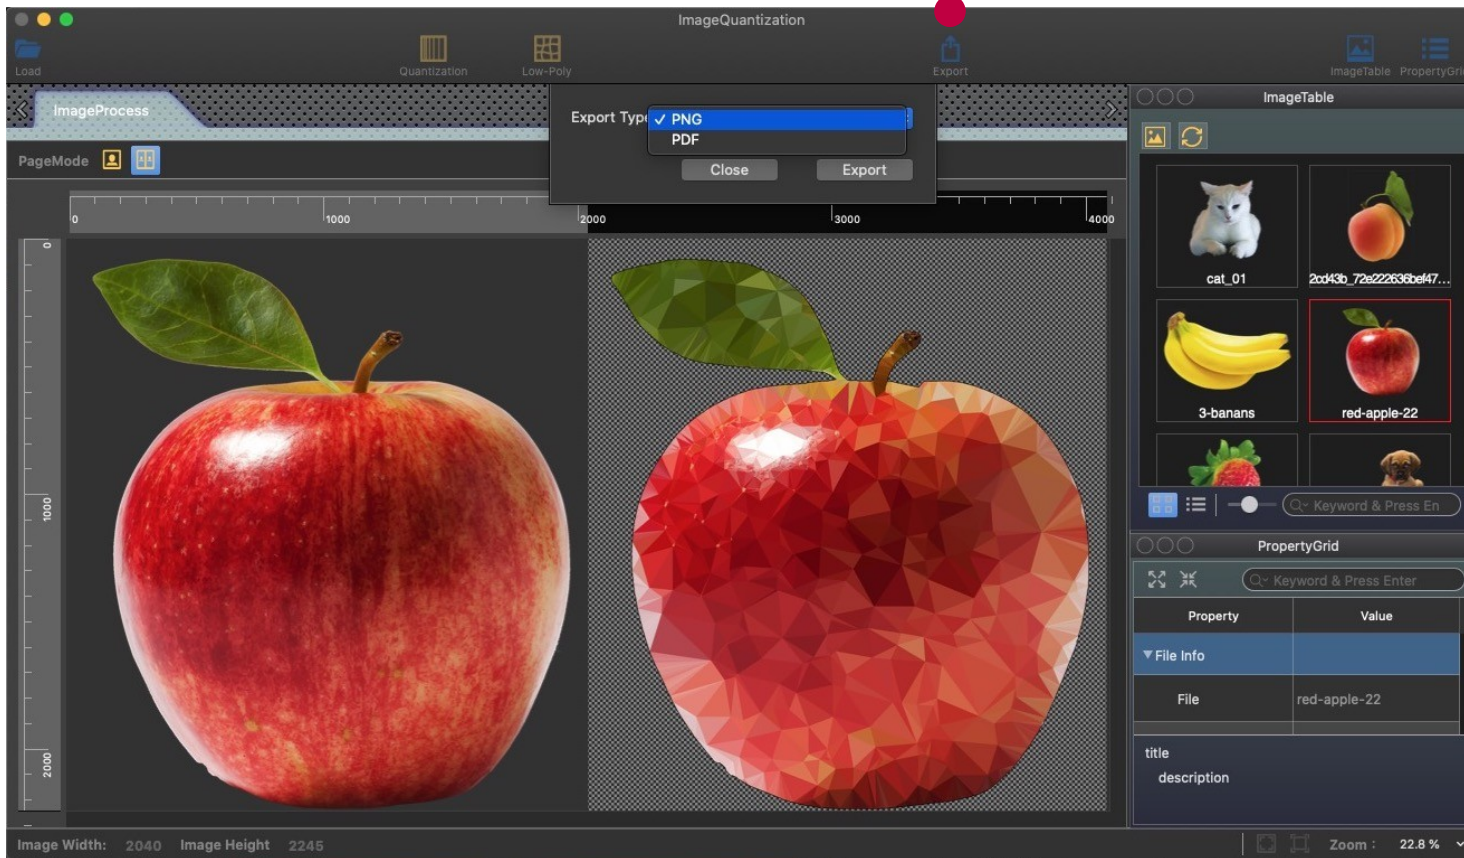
ImageQuantization

Load

Quantization

Low-Poly

Export

ImageTable

PropertyGri

ImageProcess

Export Typ

✓ PNG

PDF

Close

Export

PageMode

0

1000

2000

3000

4000

0

1000

2000

ImageTable

cat_01

2cd43b_72e222636bef47...

3-banans

red-apple-22

Keyword & Press En

PropertyGrid

Keyword & Press Enter

| Property | Value |
|---|---|
| ▼File Info | |
| File | red-apple-22 |

title

description

Image Width: 2040 Image Height 2245

Zoom : 22.8 %